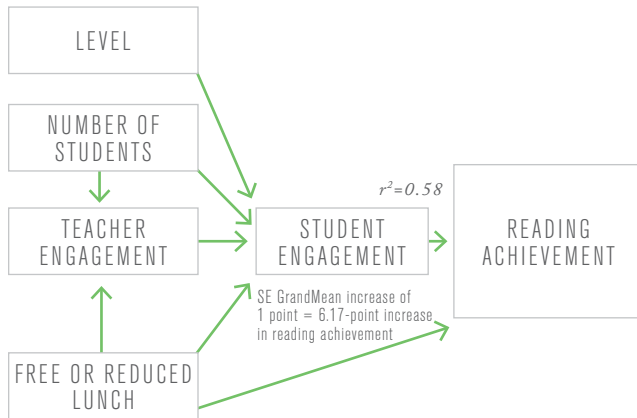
LEVEL

NUMBER OF STUDENTS

TEACHER ENGAGEMENT

FREE OR REDUCED LUNCH

$r^2$=0.58

STUDENT ENGAGEMENT

SE GrandMean increase of 1 point = 6.17-point increase in reading achievement

READING ACHIEVEMENT